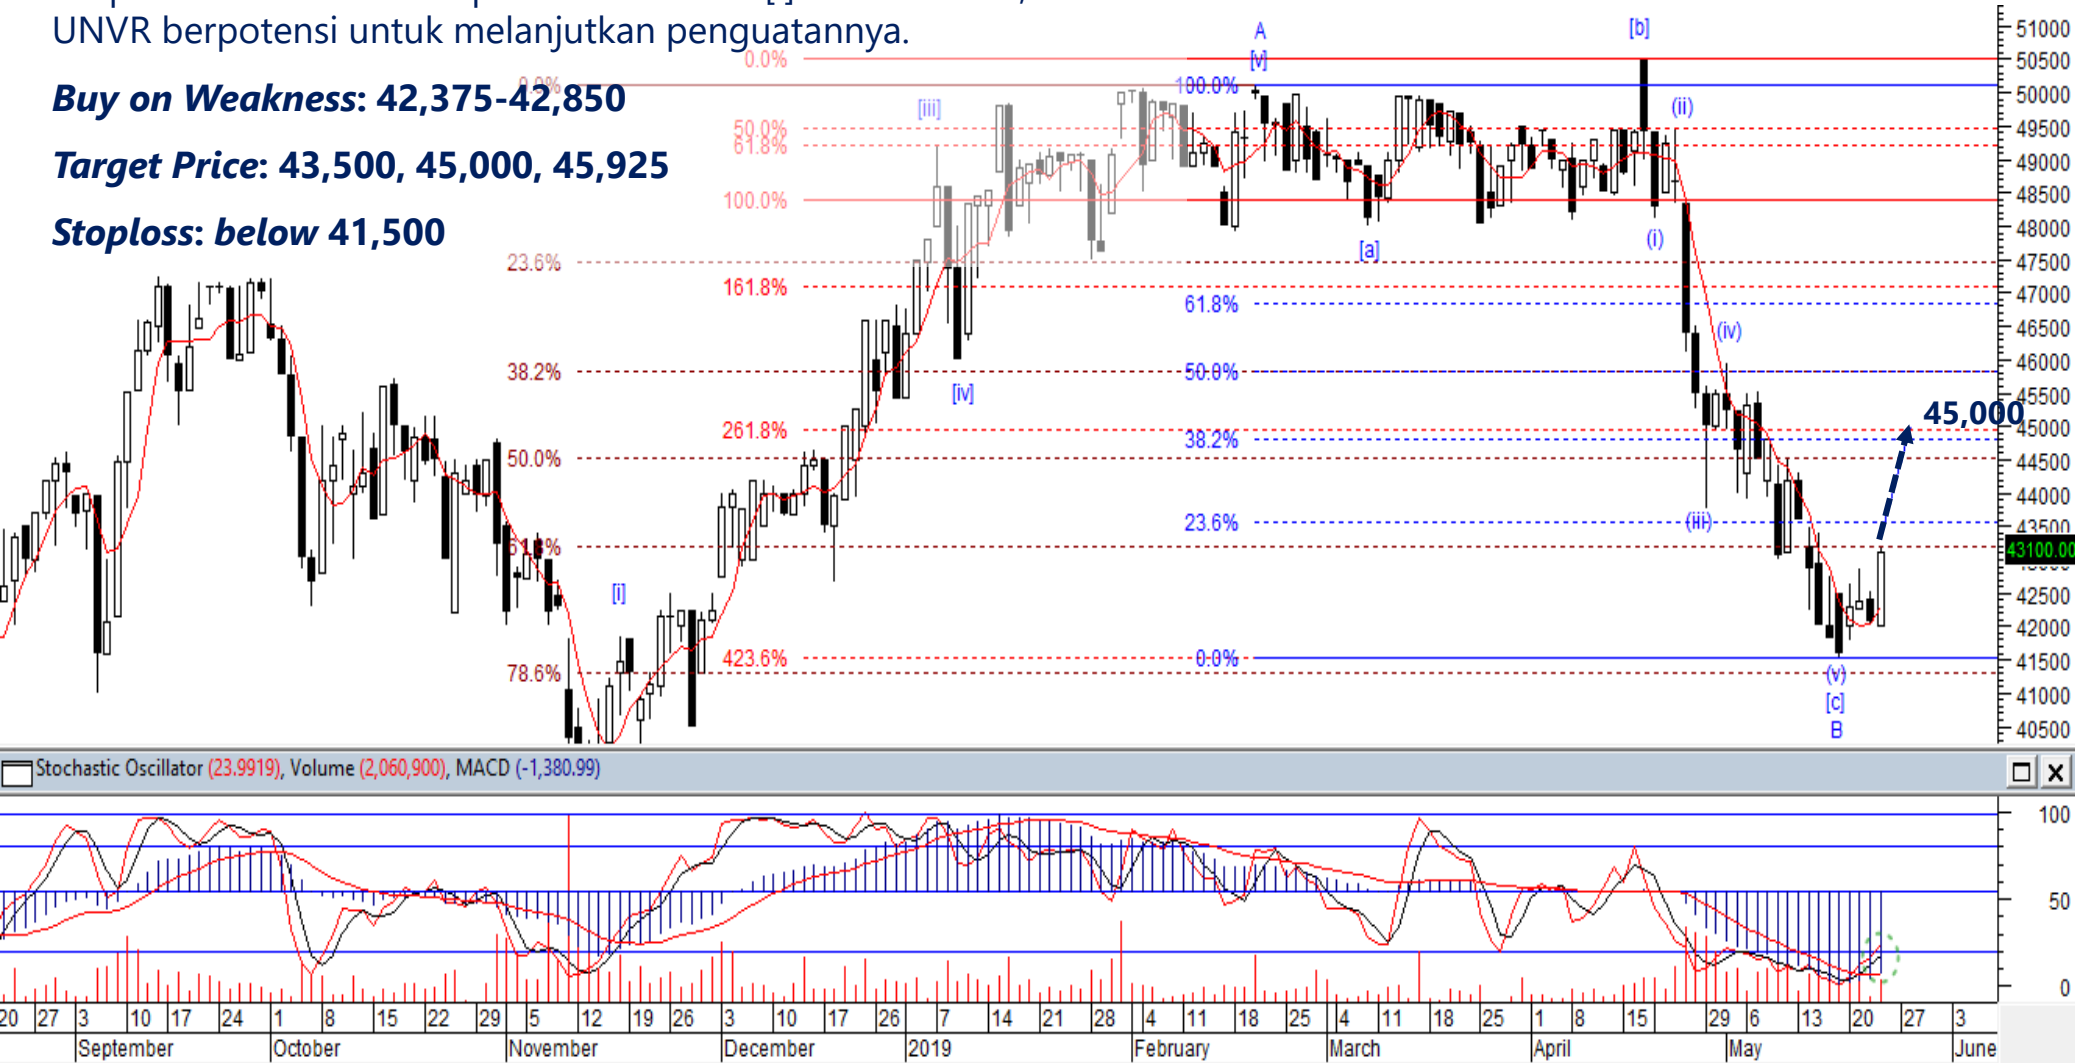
UNVR berpotensi untuk melanjutkan penguatannya.

Buy on Weakness: 42,375-42,850

Target Price: 43,500, 45,000, 45,925

Stoploss: below 41,500

0.0%
0.0%
50.0%
61.8%
100.0%
23.6%
161.8%
38.2%
261.8%
50.0%
61.8%
423.6%
78.6%
[i]
[iii]
[iv]
A
[v]
100.0%
[a]
61.8%
50.0%
38.2%
23.6%
0.0%
[b]
(ii)
(i)
(iv)
(iii)
(v)
[c]
B
45,000
43100.00

51000
50500
50000
49500
49000
48500
48000
47500
47000
46500
46000
45500
45000
44500
44000
43500
42500
42000
41500
41000
40500

Stochastic Oscillator (23.9919), Volume (2,060,900), MACD (-1,380.99)

100
50
0

20 27 3 10 17 24 1 8 15 22 29 5 12 19 26 3 10 17 26 7 14 21 28 4 11 18 25 4 11 18 25 1 8 15 29 6 13 20 27 3
September October November December 2019 February March April May June